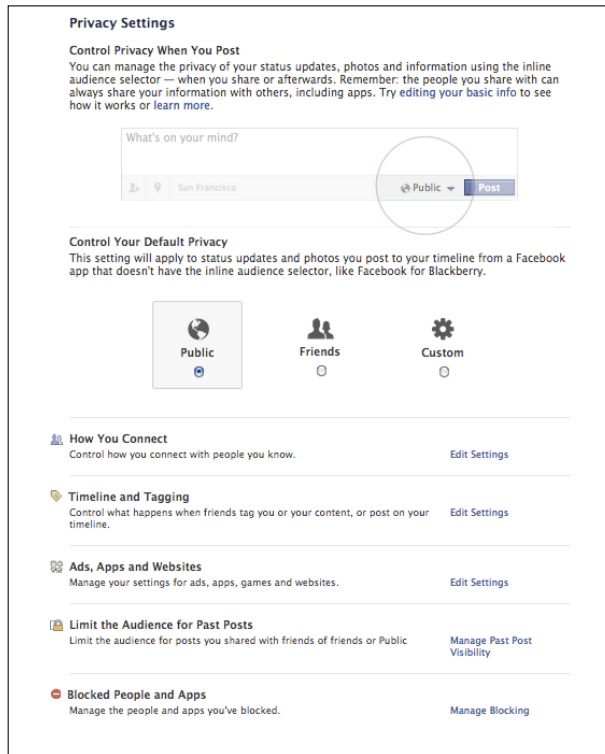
Privacy Settings

Control Privacy When You Post
You can manage the privacy of your status updates, photos and information using the inline audience selector — when you share or afterwards. Remember: the people you share with can always share your information with others, including apps. Try editing your basic info to see how it works or learn more.

What's on your mind?

San Francisco

Public

Post

Control Your Default Privacy
This setting will apply to status updates and photos you post to your timeline from a Facebook app that doesn't have the inline audience selector, like Facebook for Blackberry.

Public

Friends

Custom

How You Connect
Control how you connect with people you know.
Edit Settings

Timeline and Tagging
Control what happens when friends tag you or your content, or post on your timeline.
Edit Settings

Ads, Apps and Websites
Manage your settings for ads, apps, games and websites.
Edit Settings

Limit the Audience for Past Posts
Limit the audience for posts you shared with friends of friends or Public
Manage Past Post Visibility

Blocked People and Apps
Manage the people and apps you've blocked.
Manage Blocking